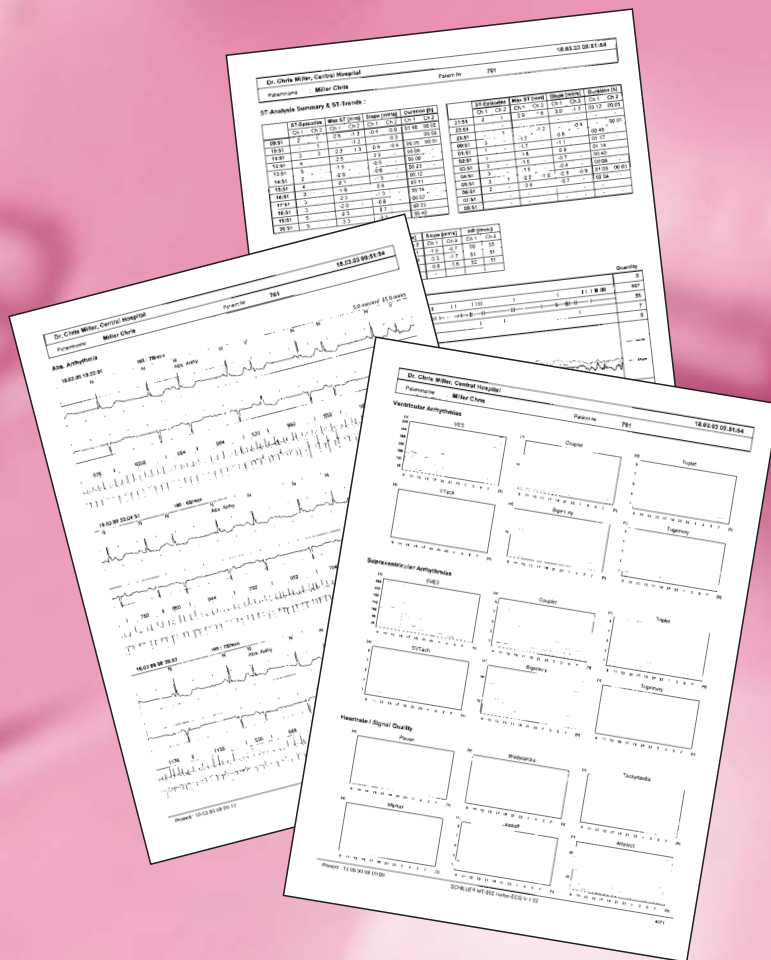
Dr. Chris Miller, Central Hospital
18.03.03 08:51:54
Patientname Miller Chris
Patient-Nr. 761

ST-Analysis Summary & ST-Trends :

Dr. Chris Miller, Central Hospital
18.03.03 08:51:54
Patientname Miller Chris
Patient-Nr. 761

Abs. Arrhythmia
18.03.03 19:32:01
HR: 78/min
Abs. Arrhy

18.03.03 22:04:51
HR: 68/min
Abs. Arrhy

18.03.03 00:39:57
HR: 75/min
Abs. Arrhy

Printed: 18.03.03 08:51:17

Dr. Chris Miller, Central Hospital
18.03.03 08:51:54
Patientname Miller Chris
Patient-Nr. 761

Ventricular Arrhythmias
VES
Couplet
Triplet
VTach
Bigeminy
Trigeminy

Supraventricular Arrhythmias
SVES
Couplet
Triplet
SVTach
Bigeminy
Trigeminy

Heartrate / Signal Quality
Pause
Bradycardia
Tachycardia
Marker
Artifact

Printed: 18.03.03 08:51:55
SCHILLER MT-200 Holter-ECG V 1.52
4/21